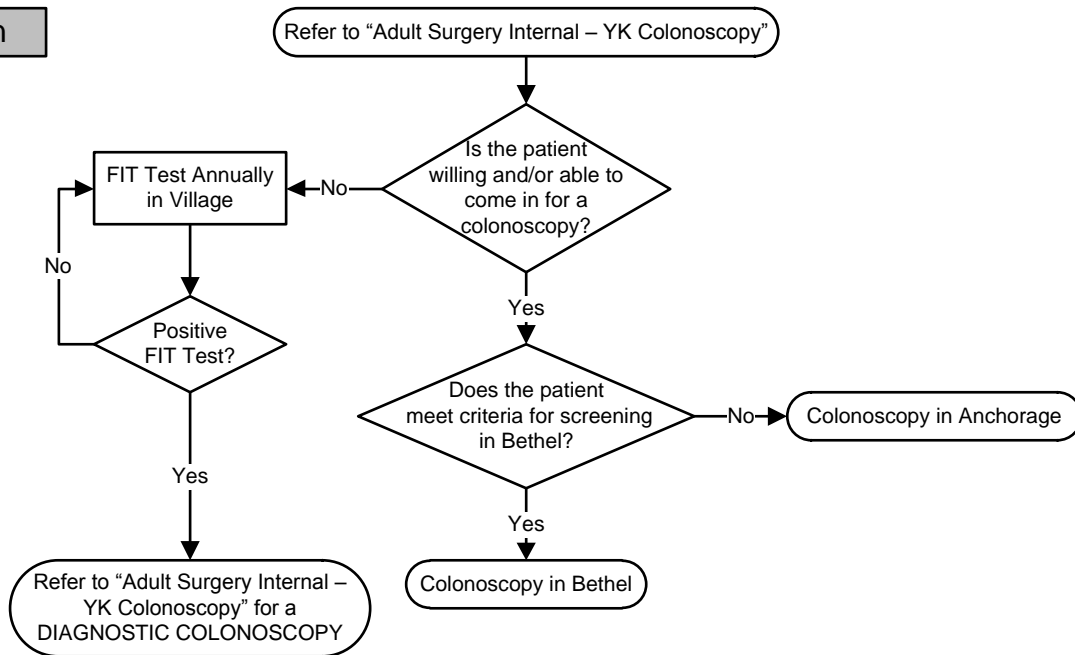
n

Refer to "Adult Surgery Internal – YK Colonoscopy"

Is the patient willing and/or able to come in for a colonoscopy?

No

FIT Test Annually in Village

No

Positive FIT Test?

Yes

Refer to "Adult Surgery Internal – YK Colonoscopy" for a DIAGNOSTIC COLONOSCOPY

Yes

Does the patient meet criteria for screening in Bethel?

No

Colonoscopy in Anchorage

Yes

Colonoscopy in Bethel